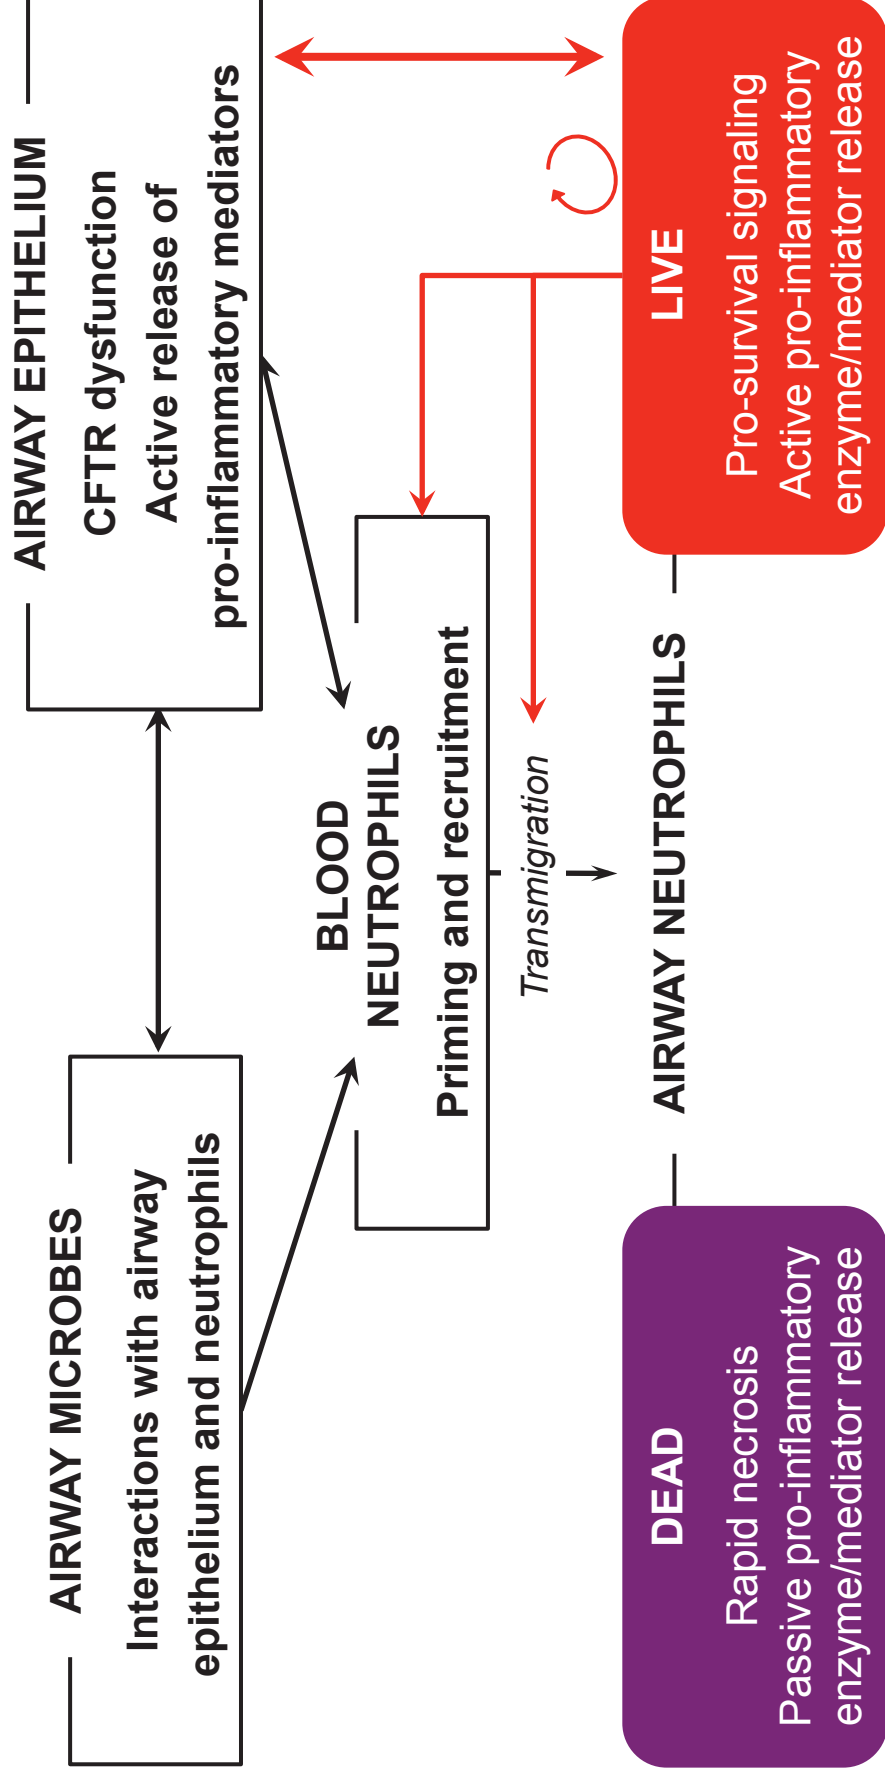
AIRWAY EPITHELIUM
CFTR dysfunction
Active release of pro-inflammatory mediators

AIRWAY MICROBES
Interactions with airway epithelium and neutrophils

BLOOD NEUTROPHILS
Priming and recruitment

Transmigration

AIRWAY NEUTROPHILS

LIVE
Pro-survival signaling
Active pro-inflammatory enzyme/mediator release

DEAD
Rapid necrosis
Passive pro-inflammatory enzyme/mediator release